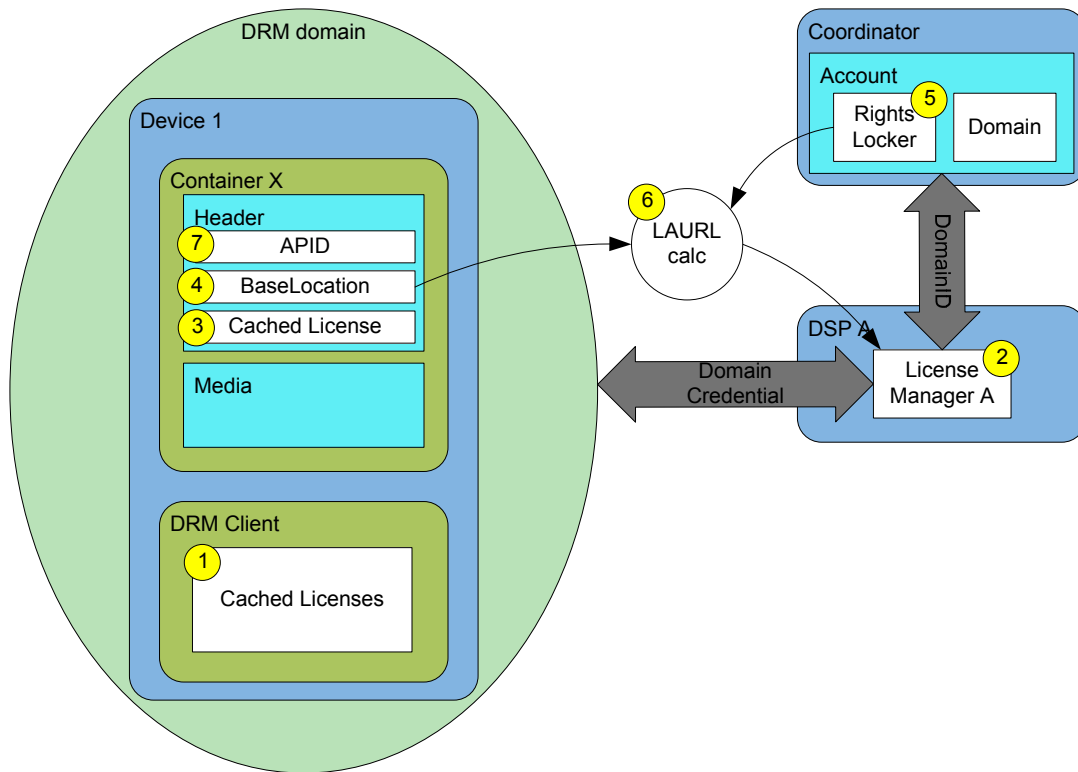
DRM domain

Device 1

Container X

Header

7 APID

4 BaseLocation

3 Cached License

Media

DRM Client

1 Cached Licenses

Coordinator

Account

Rights Locker 5

Domain

6 LAURL calc

DomainID

DSP A

License Manager A 2

Domain Credential